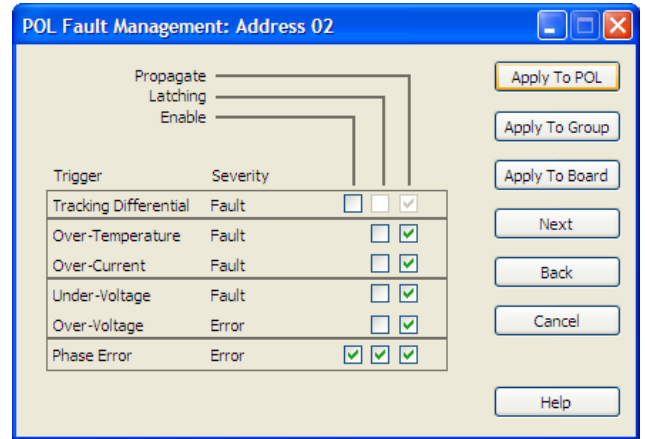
POL Fault Management: Address 02

Propagate
Latching
Enable

| Trigger | Severity |
|---|---|
| Tracking Differential | Fault |
| Over-Temperature | Fault |
| Over-Current | Fault |
| Under-Voltage | Fault |
| Over-Voltage | Error |
| Phase Error | Error |

Apply To POL
Apply To Group
Apply To Board
Next
Back
Cancel
Help